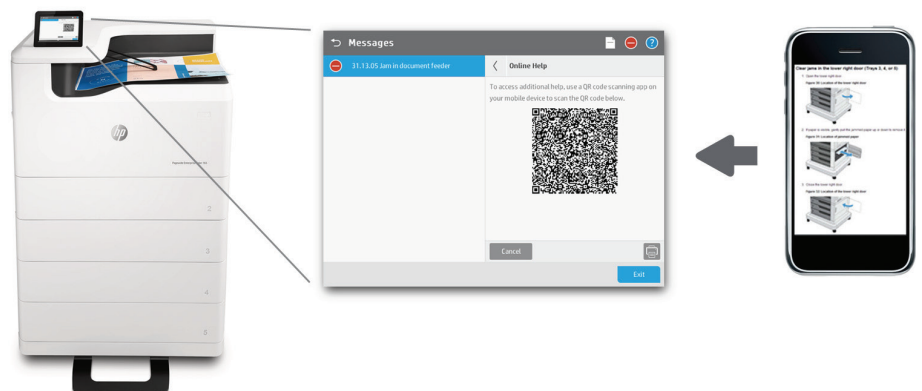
Messages

31.13.05 Jam in document feeder

Online Help

To access additional help, use a QR code scanning app on your mobile device to scan the QR code below.

Cancel

Exit

2

3

4

5

Clear jams in the lower right door (Trays 3, 4, or 5)

1. Open the lower right door.

2. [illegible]

3. Close the lower right door.